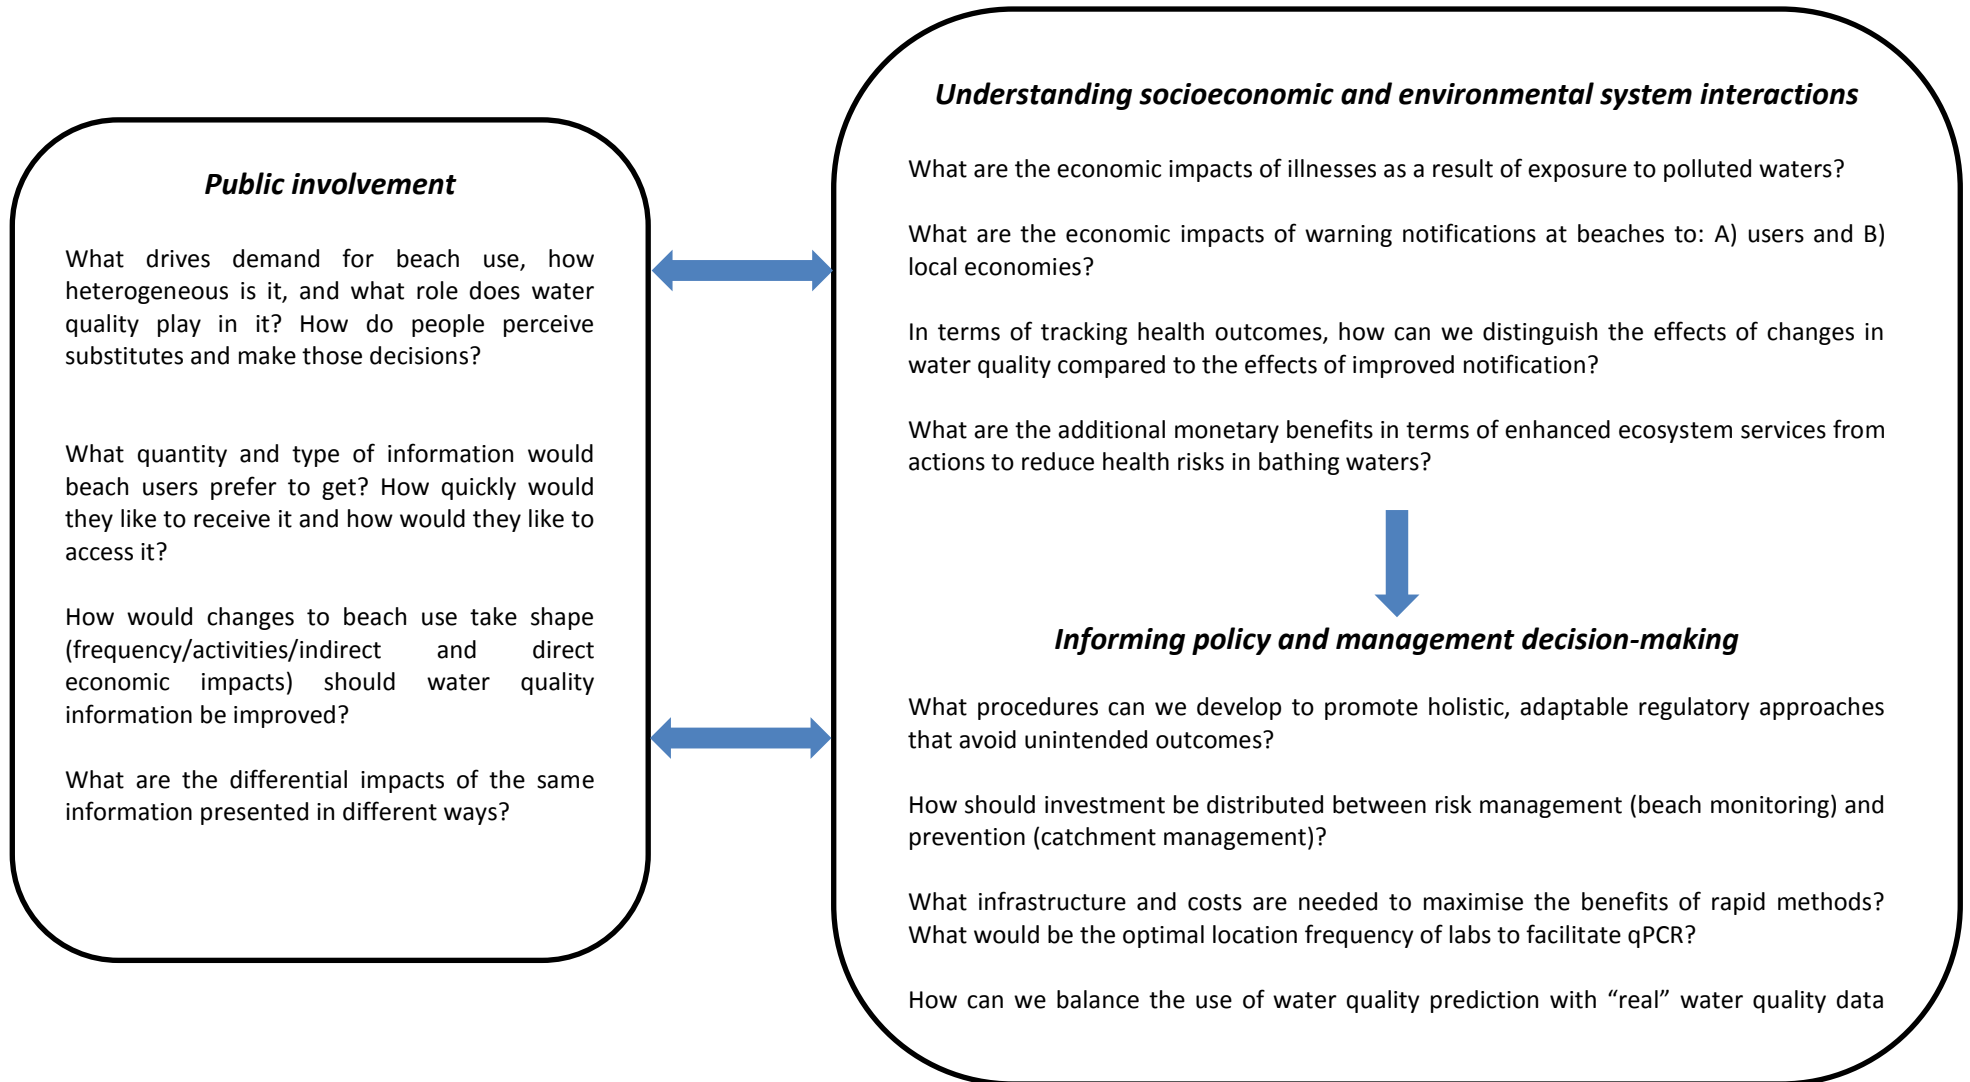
***Public involvement***

What drives demand for beach use, how heterogeneous is it, and what role does water quality play in it? How do people perceive substitutes and make those decisions?

What quantity and type of information would beach users prefer to get? How quickly would they like to receive it and how would they like to access it?

How would changes to beach use take shape (frequency/activities/indirect and direct economic impacts) should water quality information be improved?

What are the differential impacts of the same information presented in different ways?

***Understanding socioeconomic and environmental system interactions***

What are the economic impacts of illnesses as a result of exposure to polluted waters?

What are the economic impacts of warning notifications at beaches to: A) users and B) local economies?

In terms of tracking health outcomes, how can we distinguish the effects of changes in water quality compared to the effects of improved notification?

What are the additional monetary benefits in terms of enhanced ecosystem services from actions to reduce health risks in bathing waters?

***Informing policy and management decision-making***

What procedures can we develop to promote holistic, adaptable regulatory approaches that avoid unintended outcomes?

How should investment be distributed between risk management (beach monitoring) and prevention (catchment management)?

What infrastructure and costs are needed to maximise the benefits of rapid methods? What would be the optimal location frequency of labs to facilitate qPCR?

How can we balance the use of water quality prediction with “real” water quality data